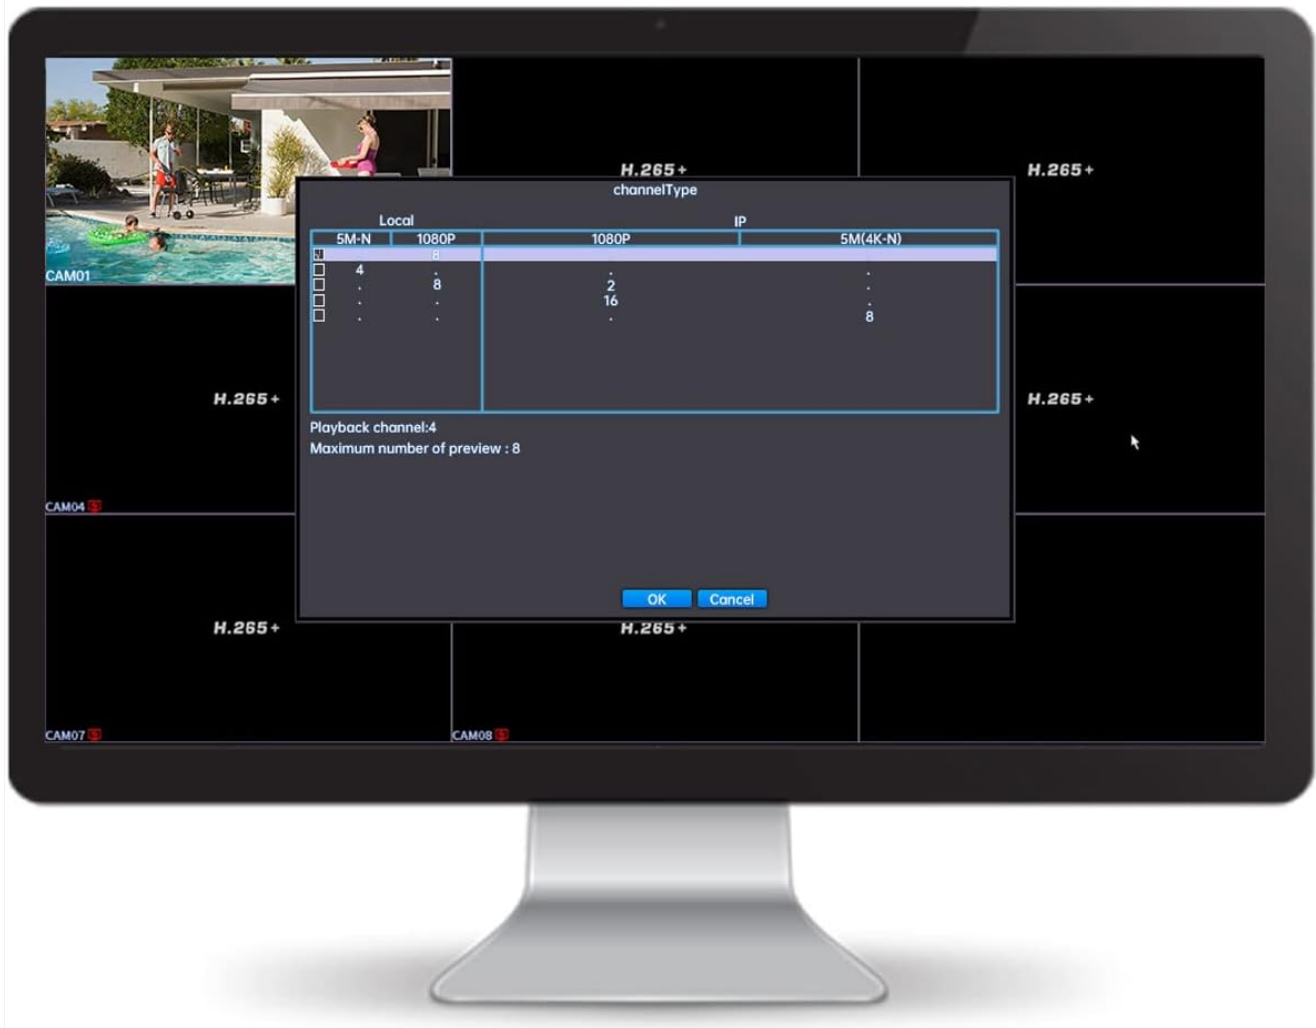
H.265+

H.265+

CAM01

channelType

| | Local | | IP | |
|---|---|---|---|---|
| | 5M-N | 1080P | 1080P | 5M(4K-N) |
| ☑ | | 8 | | |
| ☐ | 4 | . | . | . |
| ☐ | . | 8 | 2 | . |
| ☐ | . | . | 16 | . |
| ☐ | . | . | . | 8 |

Playback channel:4
Maximum number of preview : 8

OK Cancel

H.265+

H.265+

CAM04

H.265+

H.265+

CAM07

CAM08